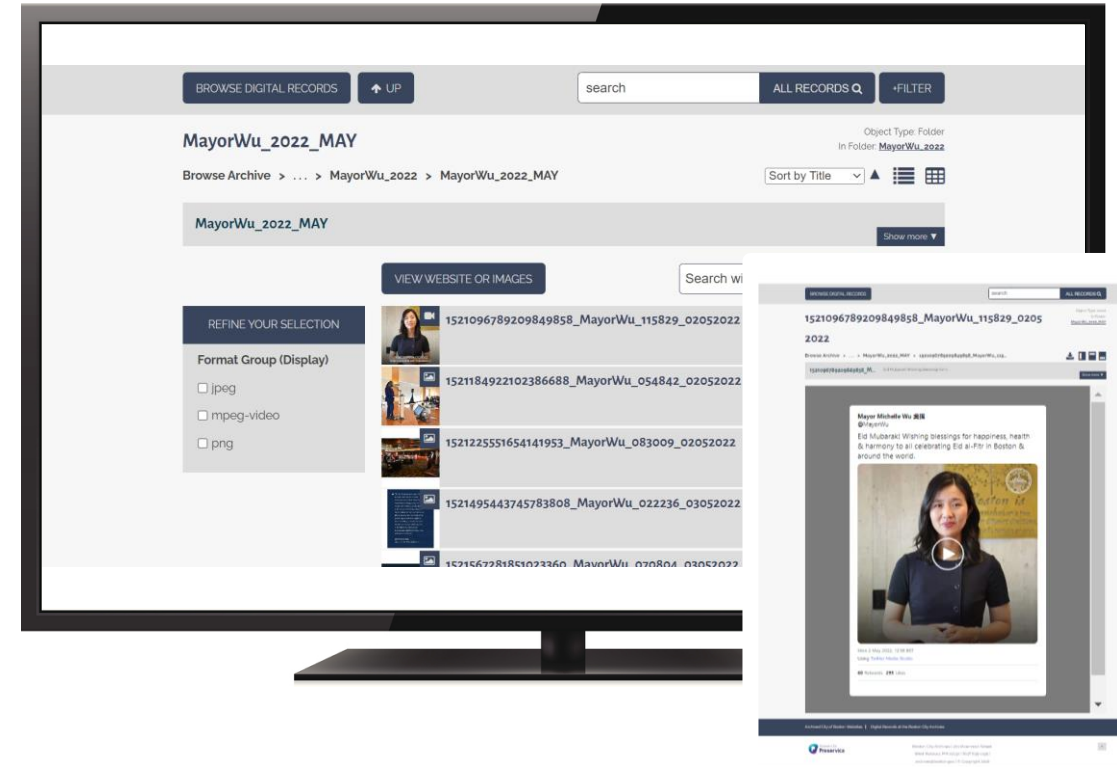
BROWSE DIGITAL RECORDS

UP

search

ALL RECORDS

+FILTER

MayorWu_2022_MAY

Object Type: Folder
In Folder: MayorWu_2022

Browse Archive > ... > MayorWu_2022 > MayorWu_2022_MAY

Sort by Title

MayorWu_2022_MAY

Show more ▼

VIEW WEBSITE OR IMAGES

Search wi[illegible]

REFINE YOUR SELECTION

Format Group (Display)

jpeg

mpeg-video

png

1521096789209849858_MayorWu_115829_02052022

1521184922102386688_MayorWu_054842_02052022

1521225551654141953_MayorWu_083009_02052022

1521495443745783808_MayorWu_022236_03052022

1521567281851023360_MayorWu_070804_03052022

BROWSE DIGITAL RECORDS

search

ALL RECORDS

1521096789209849858_MayorWu_115829_02052022

Browse Archive > ... > MayorWu_2022_MAY > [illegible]

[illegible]

Show more ▼

Mayor Michelle Wu 吳弭
@MayorWu

Eid Mubarak! Wishing blessings for happiness, health & harmony to all celebrating Eid al-Fitr in Boston & around the world.

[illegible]

Using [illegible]

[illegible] Retweets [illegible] Likes

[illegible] City of Boston Website | Digital Records at the Boston City Archives

Preservica

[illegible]